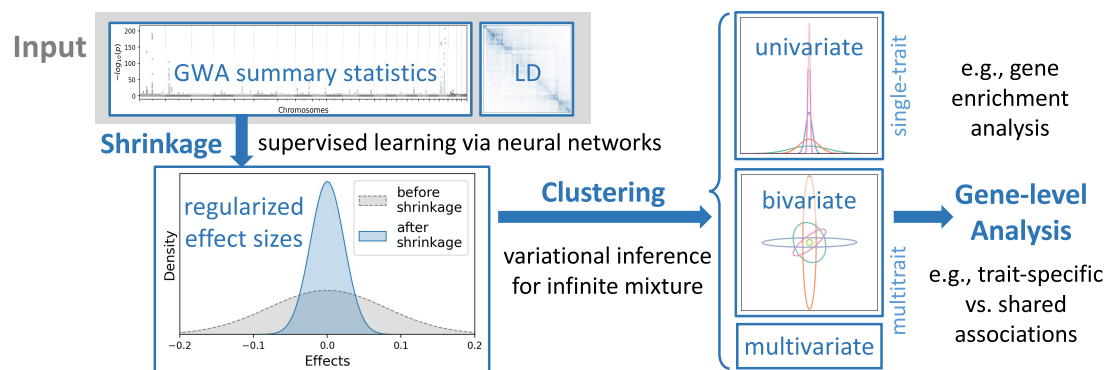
Input

$-\log_{10}(p)$

200
150
100
50
0

GWA summary statistics

Chromosomes

LD

Shrinkage supervised learning via neural networks

regularized effect sizes

before shrinkage

after shrinkage

Density

−0.2 −0.1 0.0 0.1 0.2

Effects

Clustering

variational inference for infinite mixture

univariate

single-trait

bivariate

multitrait

multivariate

e.g., gene enrichment analysis

Gene-level Analysis

e.g., trait-specific vs. shared associations